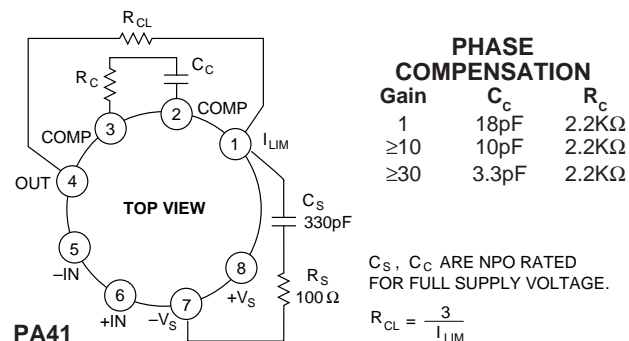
$R_{CL}$

$R_C$

$C_C$

2

COMP

COMP

3

1

$I_{LIM}$

OUT

4

TOP VIEW

$C_S$
330pF

5

–IN

8

$+V_S$

$R_S$
$100\,\Omega$

6

+IN

7

$-V_S$

PA41

PHASE COMPENSATION

| Gain | $C_c$ | $R_c$ |
|---|---|---|
| 1 | 18pF | $2.2K\Omega$ |
| ≥10 | 10pF | $2.2K\Omega$ |
| ≥30 | 3.3pF | $2.2K\Omega$ |

$C_S$, $C_C$ ARE NPO RATED FOR FULL SUPPLY VOLTAGE.

$R_{CL} = \frac{3}{I_{LIM}}$